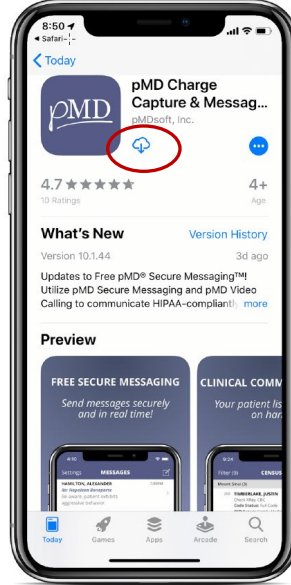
8:50
◂ Safari

Today

pMD

pMD Charge Capture & Messag...
pMDsoft, Inc.

4.7 ★★★★★
10 Ratings

4+
Age

What's New
Version History

Version 10.1.44
3d ago

Updates to Free pMD® Secure Messaging™! Utilize pMD Secure Messaging and pMD Video Calling to communicate HIPAA-compliantly more

Preview

FREE SECURE MESSAGING
Send messages securely and in real time!

Settings MESSAGES
HAMILTON, ALEXANDER
Re: Napoleon Bonaparte

CLINICAL COMM
Your patient lis on har

Filter (9) CENSUS
TIMBERLAKE, JUSTIN

Today
Games
Apps
Arcade
Search